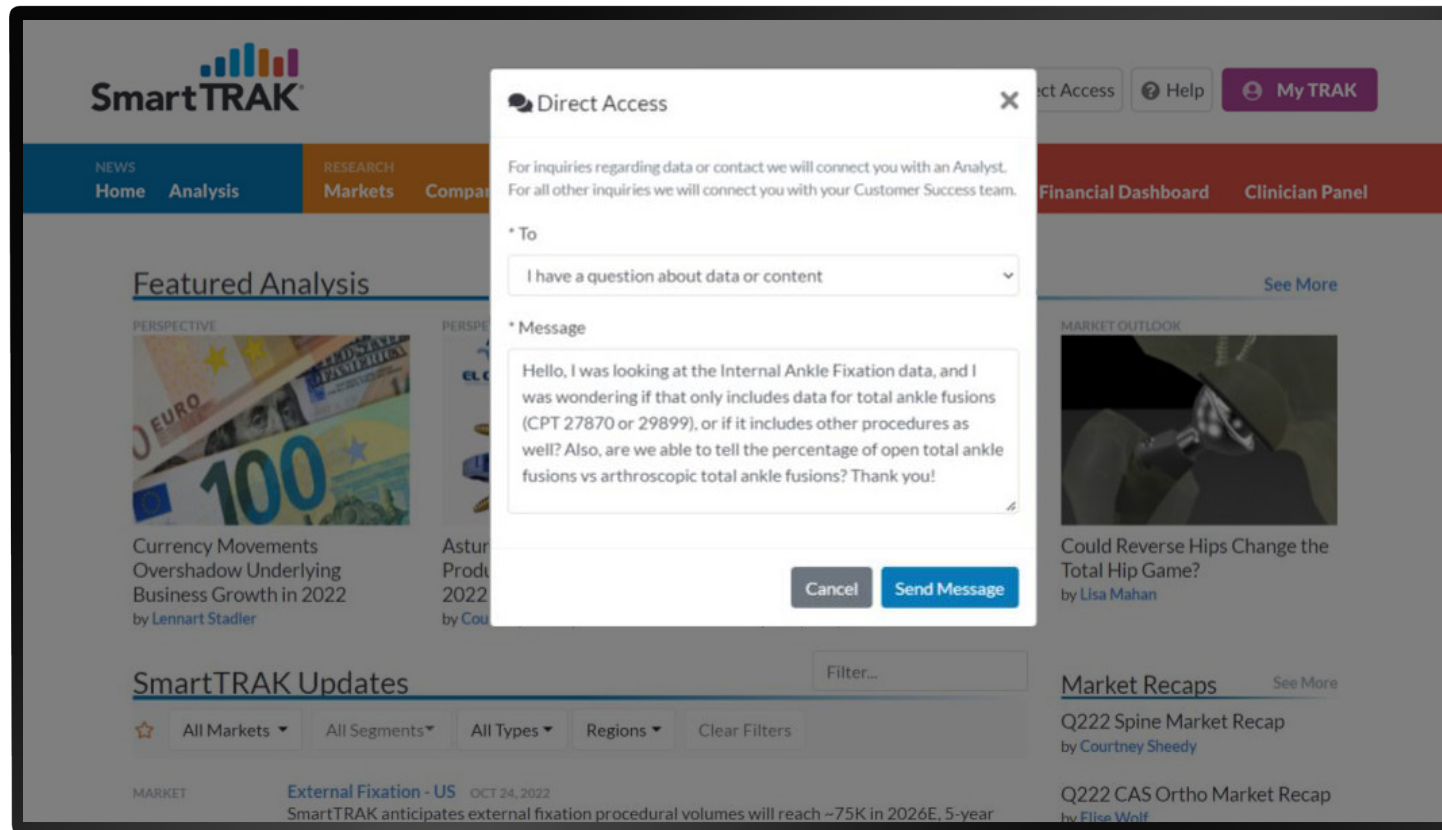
SmartTRAK

ct Access Help My TRAK

NEWS
Home Analysis

RESEARCH
Markets Compar

Financial Dashboard Clinician Panel

Direct Access

For inquiries regarding data or contact we will connect you with an Analyst. For all other inquiries we will connect you with your Customer Success team.

* To

I have a question about data or content

* Message

Hello, I was looking at the Internal Ankle Fixation data, and I was wondering if that only includes data for total ankle fusions (CPT 27870 or 29899), or if it includes other procedures as well? Also, are we able to tell the percentage of open total ankle fusions vs arthroscopic total ankle fusions? Thank you!

Cancel Send Message

Featured Analysis

See More

PERSPECTIVE

Currency Movements Overshadow Underlying Business Growth in 2022
by Lennart Stadler

PERSPE

Astur
Produ
2022
by Cou

MARKET OUTLOOK

Could Reverse Hips Change the Total Hip Game?
by Lisa Mahan

SmartTRAK Updates

Filter...

All Markets All Segments All Types Regions Clear Filters

MARKET

External Fixation - US OCT 24, 2022
SmartTRAK anticipates external fixation procedural volumes will reach ~75K in 2026E, 5-year

Market Recaps See More

Q222 Spine Market Recap
by Courtney Sheedy

Q222 CAS Ortho Market Recap
by Elise Wolf